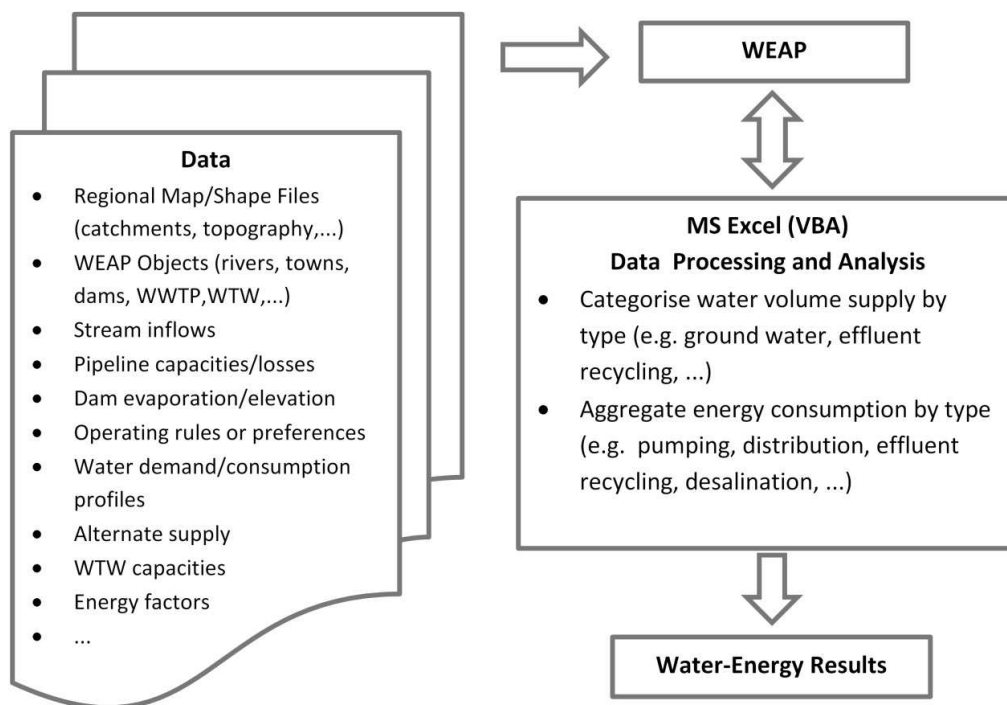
Data

- Regional Map/Shape Files (catchments, topography,...)
- WEAP Objects (rivers, towns, dams, WWTP,WTW,...)
- Stream inflows
- Pipeline capacities/losses
- Dam evaporation/elevation
- Operating rules or preferences
- Water demand/consumption profiles
- Alternate supply
- WTW capacities
- Energy factors
- ...

WEAP

MS Excel (VBA)
Data Processing and Analysis

- Categorise water volume supply by type (e.g. ground water, effluent recycling, ...)
- Aggregate energy consumption by type (e.g. pumping, distribution, effluent recycling, desalination, ...)

Water-Energy Results